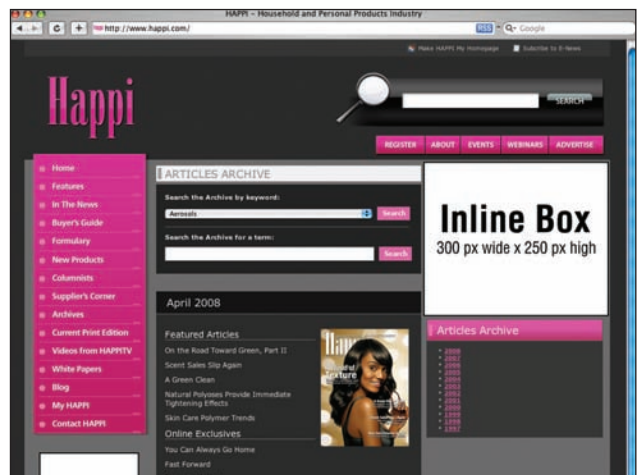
HAPPI – Household and Personal Products Industry

http://www.happi.com/

RSS Google

Make HAPPI My Homepage Subscribe to E-News

Happi

SEARCH

REGISTER ABOUT EVENTS WEBINARS ADVERTISE

Home
Features
In The News
Buyer's Guide
Formulary
New Products
Columnists
Supplier's Corner
Archives
Current Print Edition
Videos from HAPPITV
White Papers
Blog
My HAPPI
Contact HAPPI

ARTICLES ARCHIVE

Search the Archive by keyword:

Aerosols

Search

Search the Archive for a term:

Search

April 2008

Featured Articles

On the Road Toward Green, Part II

Scent Sales Slip Again

A Green Clean

Natural Polyoses Provide Immediate Tightening Effects

Skin Care Polymer Trends

Online Exclusives

You Can Always Go Home

Fast Forward

Happi

texture

Inline Box

300 px wide x 250 px high

Articles Archive

2008
2007
2006
2005
2004
2003
2002
2001
2000
1999
1998
1997